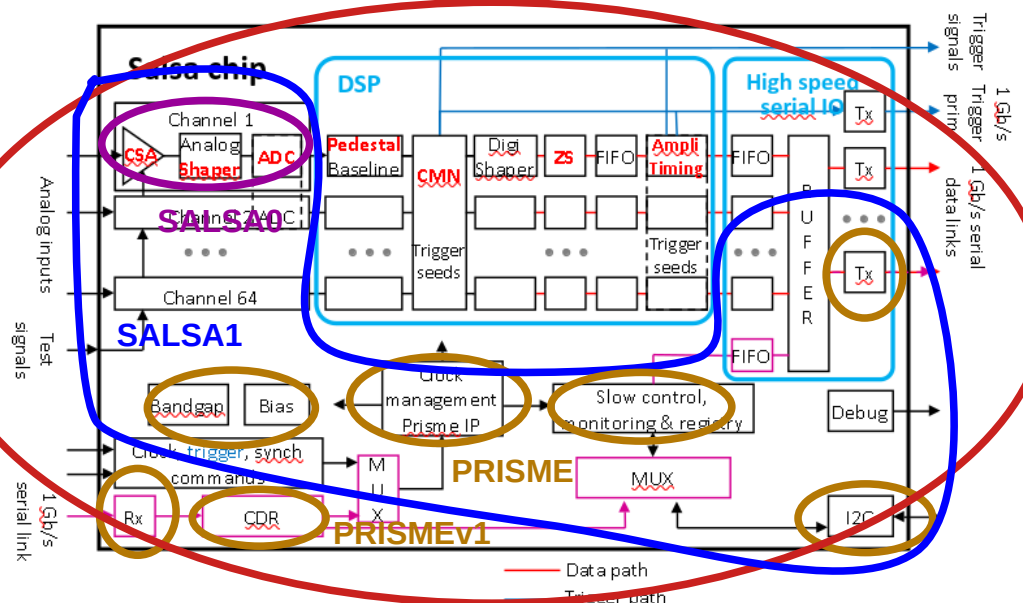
Salsa chip

Channel 1
CSA
Analog Shaper
ADC
Channel 2 ADC
SALSA0
Channel 64
SALSA1

DSP
Pedestal Baseline
CMN
Trigger seeds
Digi Shaper
ZS
FIFO
Ampli Timing
Trigger seeds

High speed serial IO
FIFO
BUFFER
Tx
Tx
Tx
FIFO

Analog inputs
Test signals
1 Gb/s serial link

Bandgap
Bias
Clock management Prisme IP
Slow control, monitoring & registry
Debug
Clock, trigger, synch commands
MUX
PRISME
MUX
Rx
CDR
PRISMEv1
I2C

Trigger signals
1 Gb/s Trigger prim
1 Gb/s serial data links

Data path
Trigger path